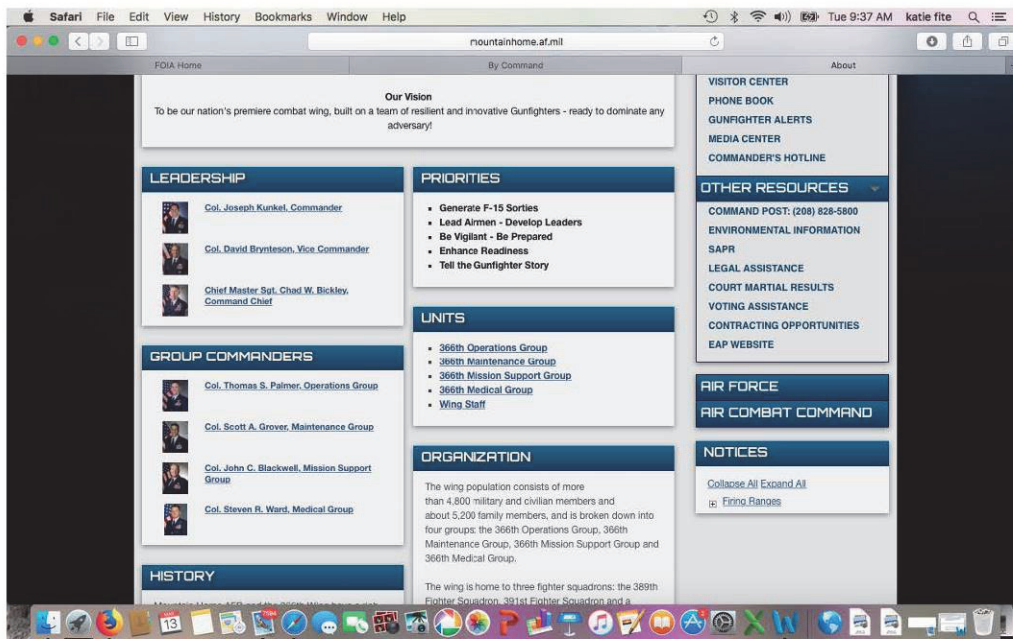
Safari File Edit View History Bookmarks Window Help

Tue 9:37 AM katie fite

mountainhome.af.mil

FOIA Home By Command About

Our Vision
To be our nation's premiere combat wing, built on a team of resilient and innovative Gunfighters - ready to dominate any adversary!

VISITOR CENTER
PHONE BOOK
GUNFIGHTER ALERTS
MEDIA CENTER
COMMANDER'S HOTLINE

OTHER RESOURCES
COMMAND POST: (208) 828-5800
ENVIRONMENTAL INFORMATION
SAPR
LEGAL ASSISTANCE
COURT MARTIAL RESULTS
VOTING ASSISTANCE
CONTRACTING OPPORTUNITIES
EAP WEBSITE

AIR FORCE
AIR COMBAT COMMAND

NOTICES
Collapse All Expand All
Firing Ranges

LEADERSHIP
Col. Joseph Kunkel, Commander
Col. David Brynteson, Vice Commander
Chief Master Sgt. Chad W. Bickley, Command Chief

GROUP COMMANDERS
Col. Thomas S. Palmer, Operations Group
Col. Scott A. Grover, Maintenance Group
Col. John C. Blackwell, Mission Support Group
Col. Steven R. Ward, Medical Group

HISTORY
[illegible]

PRIORITIES
- Generate F-15 Sorties
- Lead Airmen - Develop Leaders
- Be Vigilant - Be Prepared
- Enhance Readiness
- Tell the Gunfighter Story

UNITS
- 366th Operations Group
- 366th Maintenance Group
- 366th Mission Support Group
- 366th Medical Group
- Wing Staff

ORGANIZATION
The wing population consists of more than 4,800 military and civilian members and about 5,200 family members, and is broken down into four groups: the 366th Operations Group, 366th Maintenance Group, 366th Mission Support Group and 366th Medical Group.

The wing is home to three fighter squadrons: the 389th Fighter Squadron, 391st Fighter Squadron and a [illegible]

13